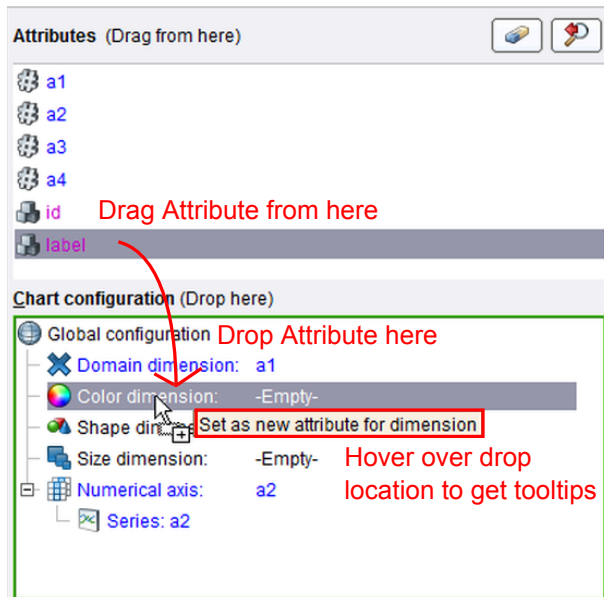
Attributes (Drag from here)

a1
a2
a3
a4
id
label

Drag Attribute from here

Chart configuration (Drop here)

Global configuration
Drop Attribute here
Domain dimension: a1
Color dimension: -Empty-
Shape dim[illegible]
Set as new attribute for dimension
Size dimension: -Empty-
Numerical axis: a2
Series: a2

Hover over drop location to get tooltips